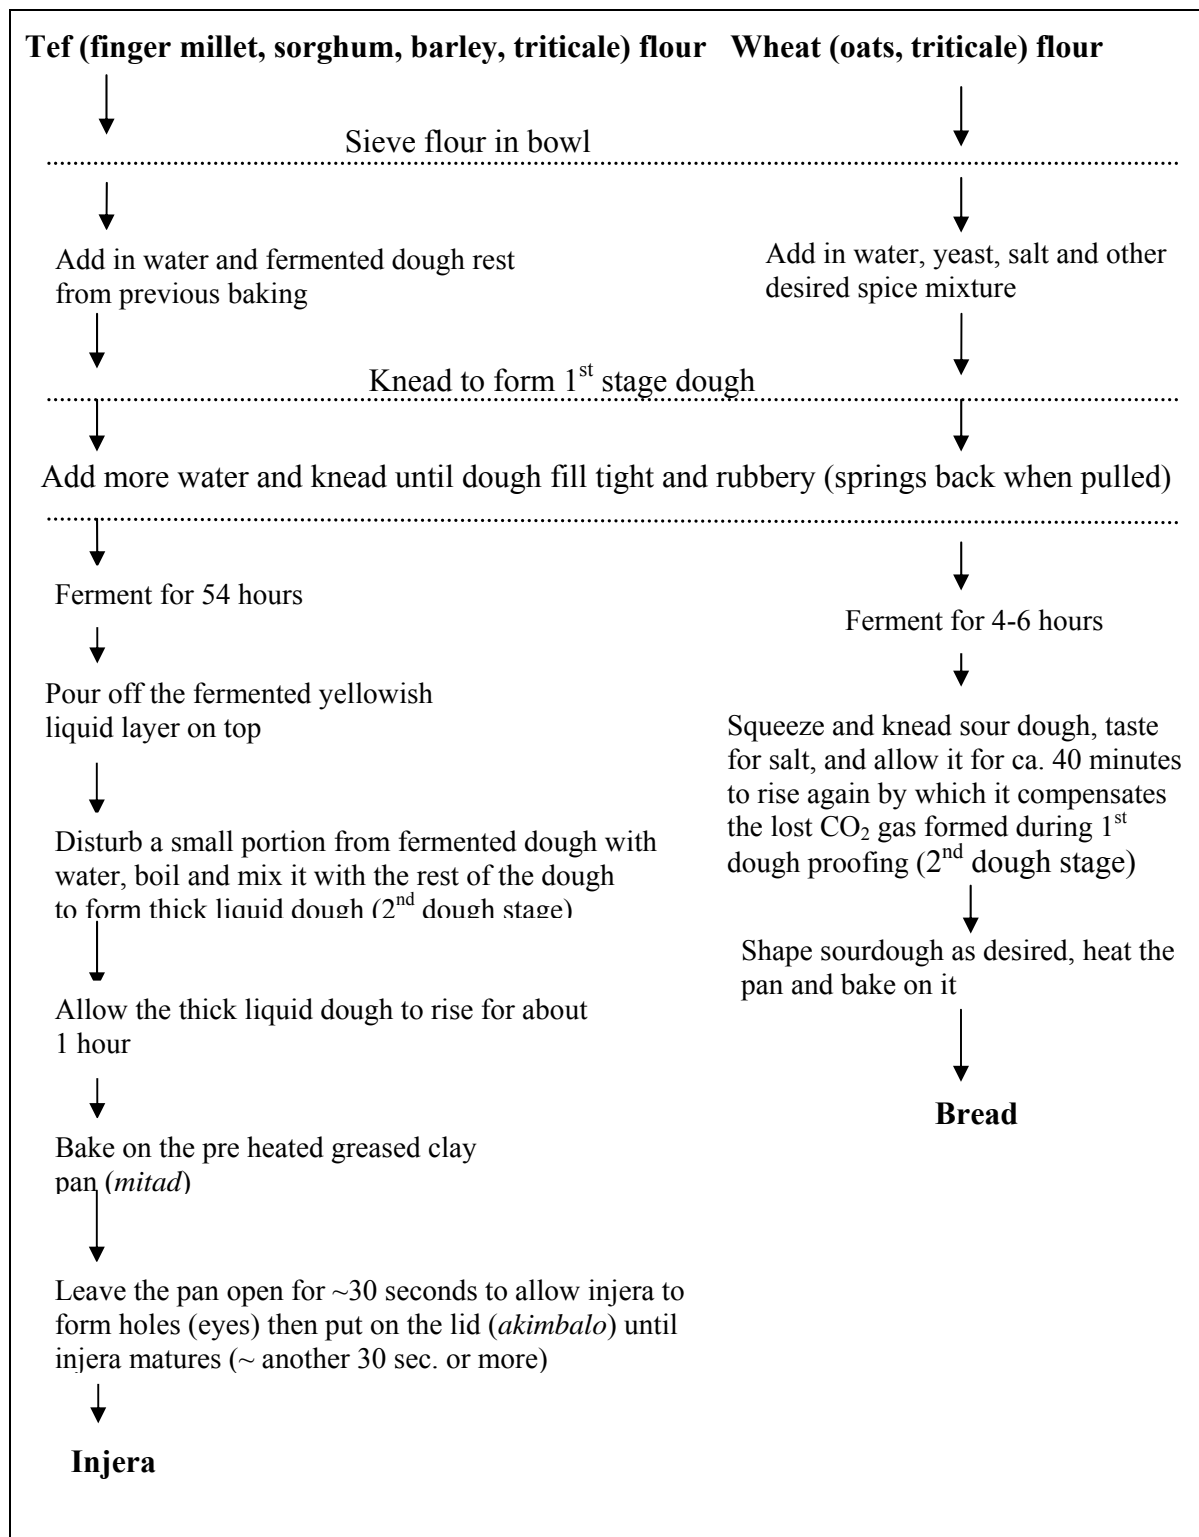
**Tef (finger millet, sorghum, barley, triticale) flour**

**Wheat (oats, triticale) flour**

Sieve flour in bowl

Add in water and fermented dough rest from previous baking

Add in water, yeast, salt and other desired spice mixture

Knead to form 1$^{st}$ stage dough

Add more water and knead until dough fill tight and rubbery (springs back when pulled)

Ferment for 54 hours

Pour off the fermented yellowish liquid layer on top

Disturb a small portion from fermented dough with water, boil and mix it with the rest of the dough to form thick liquid dough (2$^{nd}$ dough stage)

Allow the thick liquid dough to rise for about 1 hour

Bake on the pre heated greased clay pan (*mitad*)

Leave the pan open for ~30 seconds to allow injera to form holes (eyes) then put on the lid (*akimbalo*) until injera matures (~ another 30 sec. or more)

**Injera**

Ferment for 4-6 hours

Squeeze and knead sour dough, taste for salt, and allow it for ca. 40 minutes to rise again by which it compensates the lost $CO_2$ gas formed during 1$^{st}$ dough proofing (2$^{nd}$ dough stage)

Shape sourdough as desired, heat the pan and bake on it

**Bread**